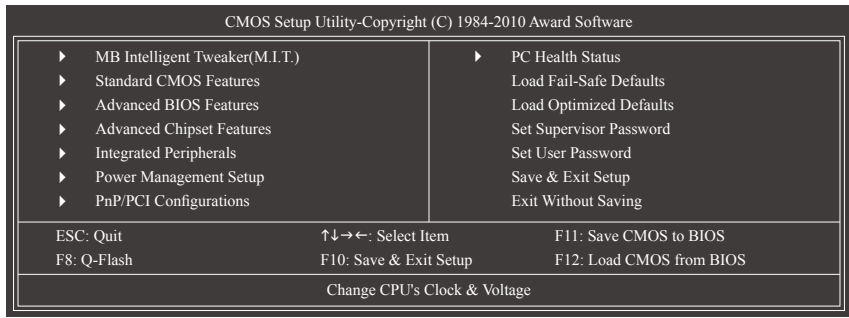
CMOS Setup Utility-Copyright (C) 1984-2010 Award Software

▶ MB Intelligent Tweaker(M.I.T.)
▶ Standard CMOS Features
▶ Advanced BIOS Features
▶ Advanced Chipset Features
▶ Integrated Peripherals
▶ Power Management Setup
▶ PnP/PCI Configurations

▶ PC Health Status
Load Fail-Safe Defaults
Load Optimized Defaults
Set Supervisor Password
Set User Password
Save & Exit Setup
Exit Without Saving

ESC: Quit
F8: Q-Flash

↑↓→←: Select Item
F10: Save & Exit Setup

F11: Save CMOS to BIOS
F12: Load CMOS from BIOS

Change CPU's Clock & Voltage